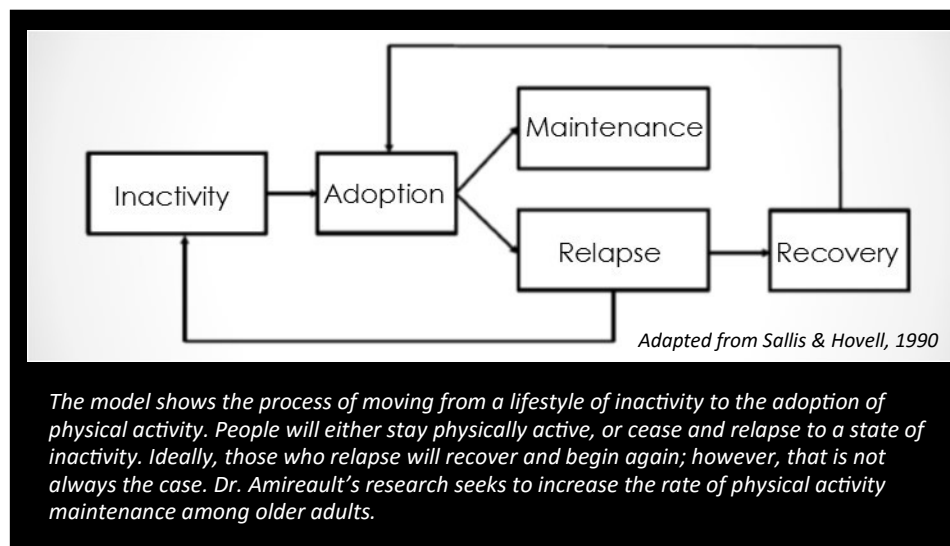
Maintenance

Inactivity

Adoption

Relapse

Recovery

Adapted from Sallis & Hovell, 1990

The model shows the process of moving from a lifestyle of inactivity to the adoption of physical activity. People will either stay physically active, or cease and relapse to a state of inactivity. Ideally, those who relapse will recover and begin again; however, that is not always the case. Dr. Amireault's research seeks to increase the rate of physical activity maintenance among older adults.